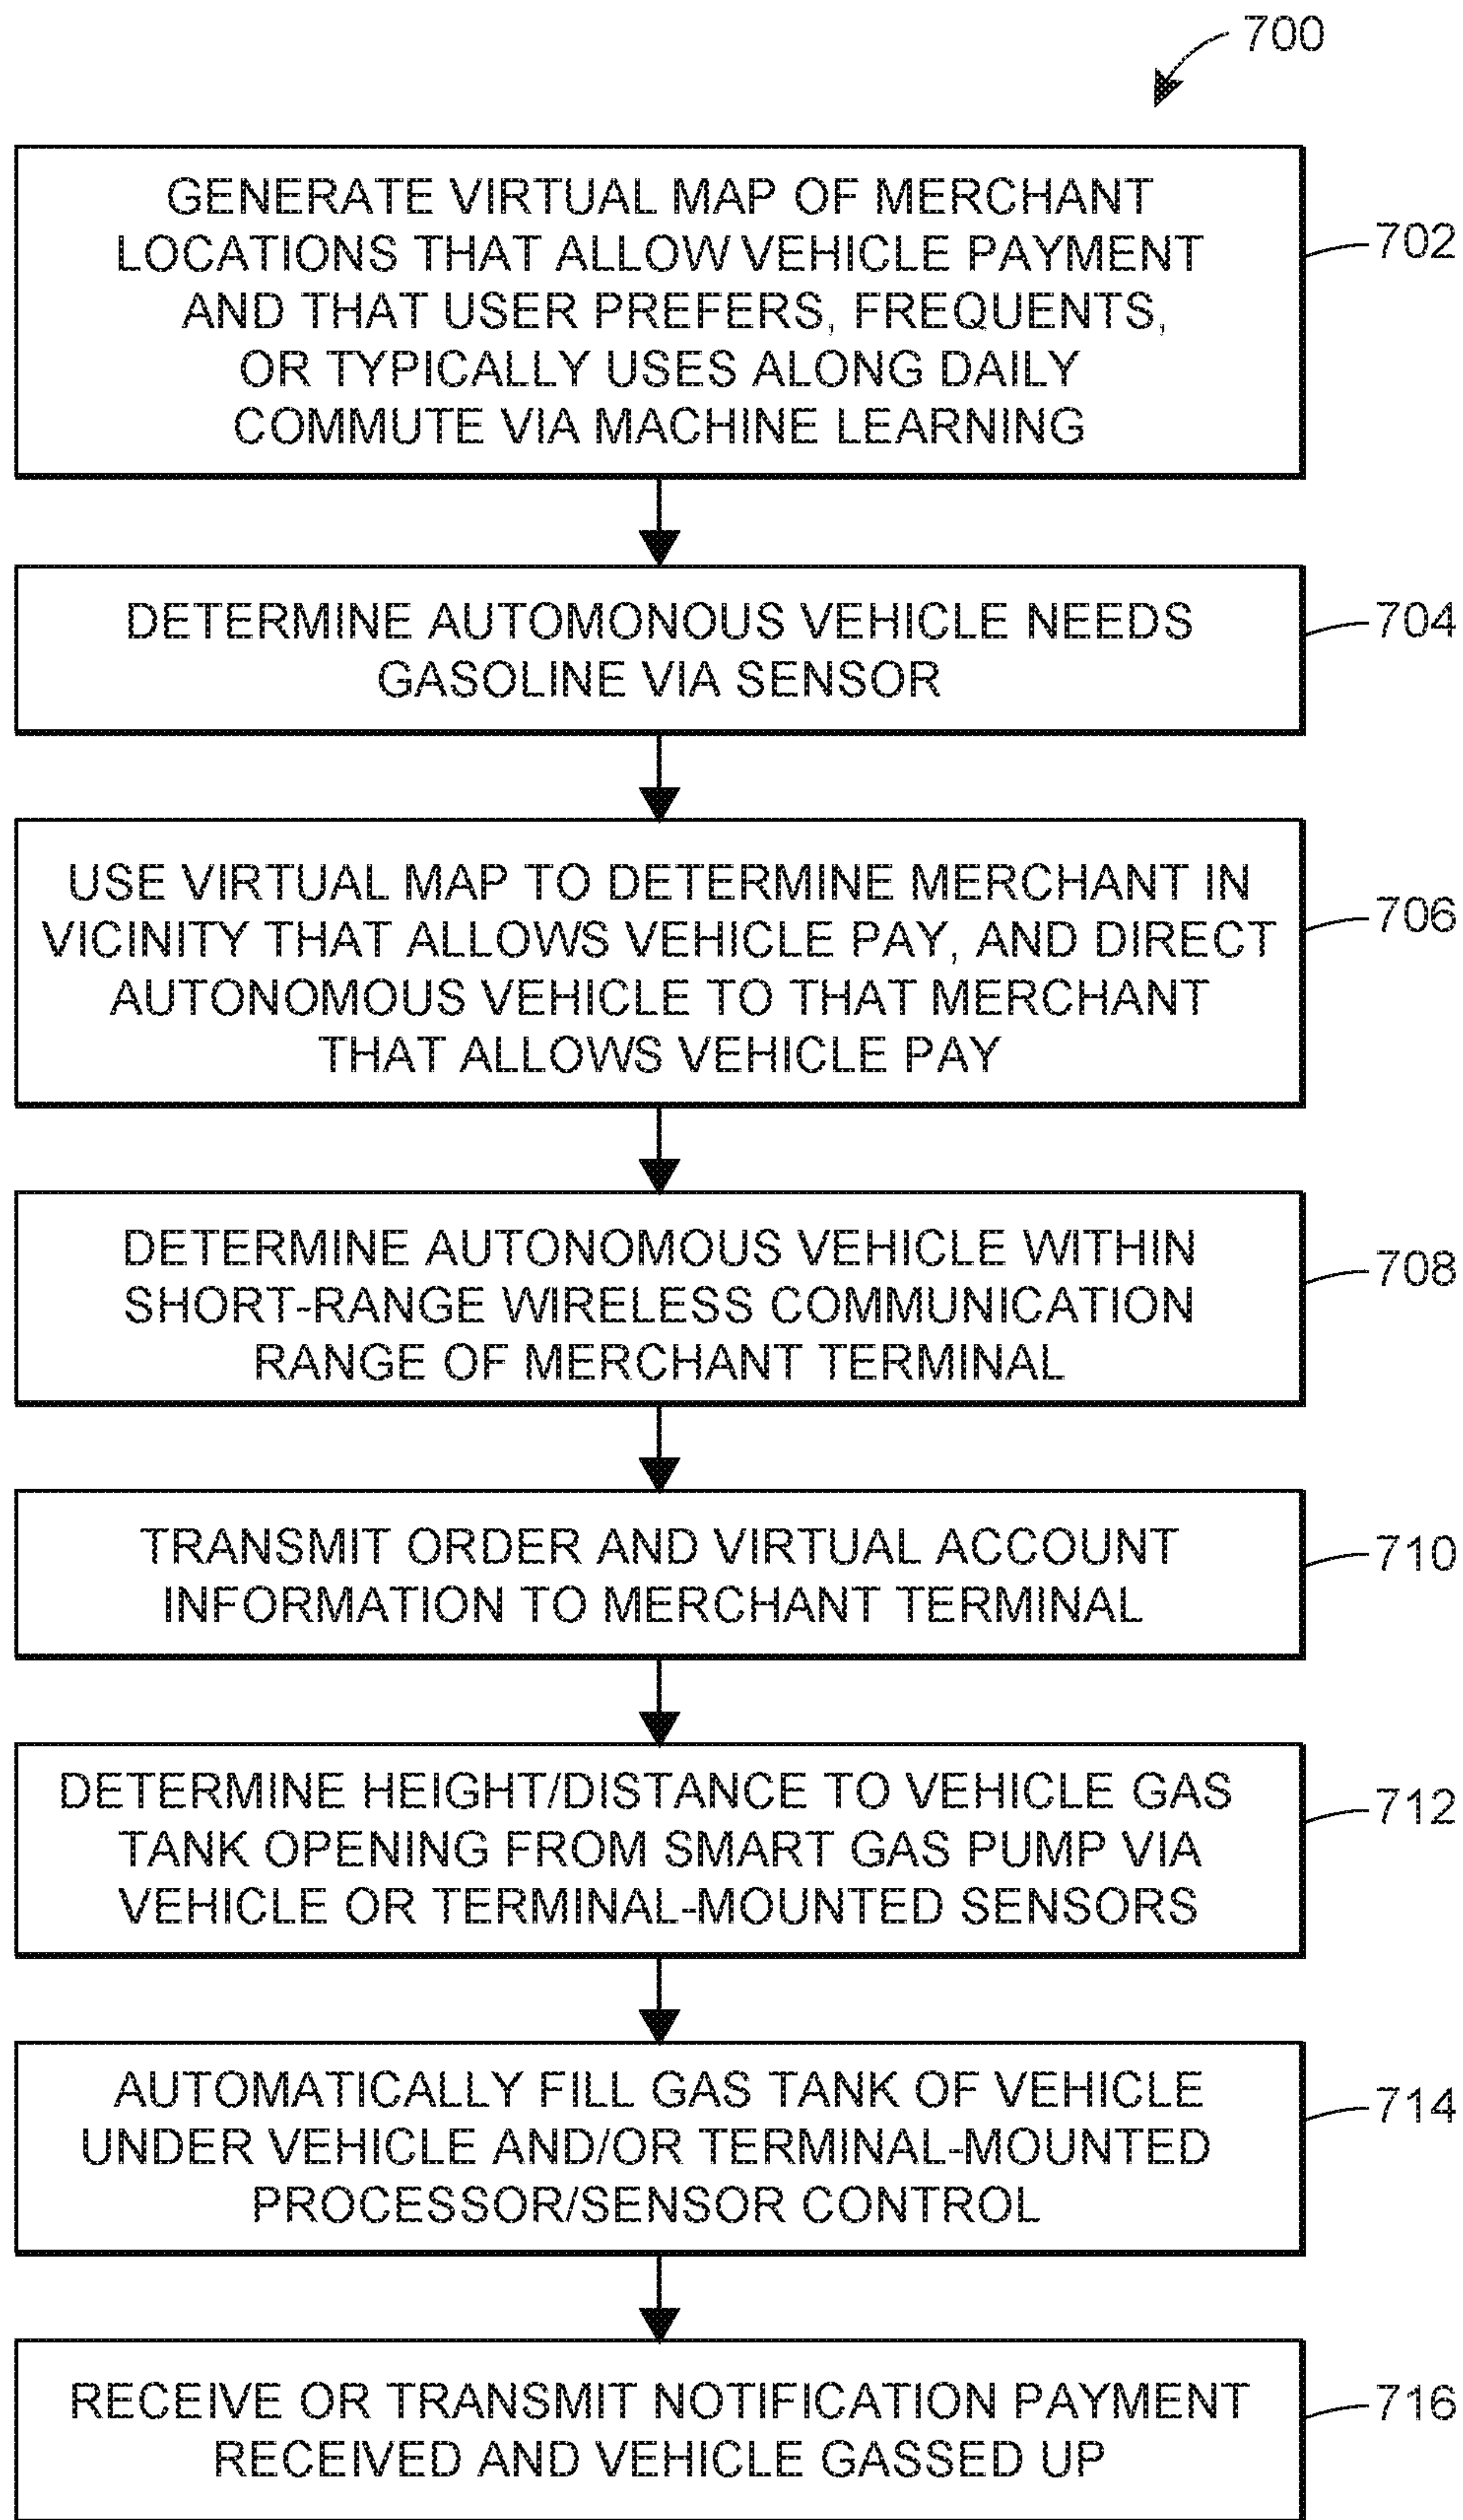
700

GENERATE VIRTUAL MAP OF MERCHANT LOCATIONS THAT ALLOW VEHICLE PAYMENT AND THAT USER PREFERS, FREQUENTS, OR TYPICALLY USES ALONG DAILY COMMUTE VIA MACHINE LEARNING

702

DETERMINE AUTOMONOUS VEHICLE NEEDS GASOLINE VIA SENSOR

704

USE VIRTUAL MAP TO DETERMINE MERCHANT IN VICINITY THAT ALLOWS VEHICLE PAY, AND DIRECT AUTONOMOUS VEHICLE TO THAT MERCHANT THAT ALLOWS VEHICLE PAY

706

DETERMINE AUTONOMOUS VEHICLE WITHIN SHORT-RANGE WIRELESS COMMUNICATION RANGE OF MERCHANT TERMINAL

708

TRANSMIT ORDER AND VIRTUAL ACCOUNT INFORMATION TO MERCHANT TERMINAL

710

DETERMINE HEIGHT/DISTANCE TO VEHICLE GAS TANK OPENING FROM SMART GAS PUMP VIA VEHICLE OR TERMINAL-MOUNTED SENSORS

712

AUTOMATICALLY FILL GAS TANK OF VEHICLE UNDER VEHICLE AND/OR TERMINAL-MOUNTED PROCESSOR/SENSOR CONTROL

714

RECEIVE OR TRANSMIT NOTIFICATION PAYMENT RECEIVED AND VEHICLE GASSED UP

716